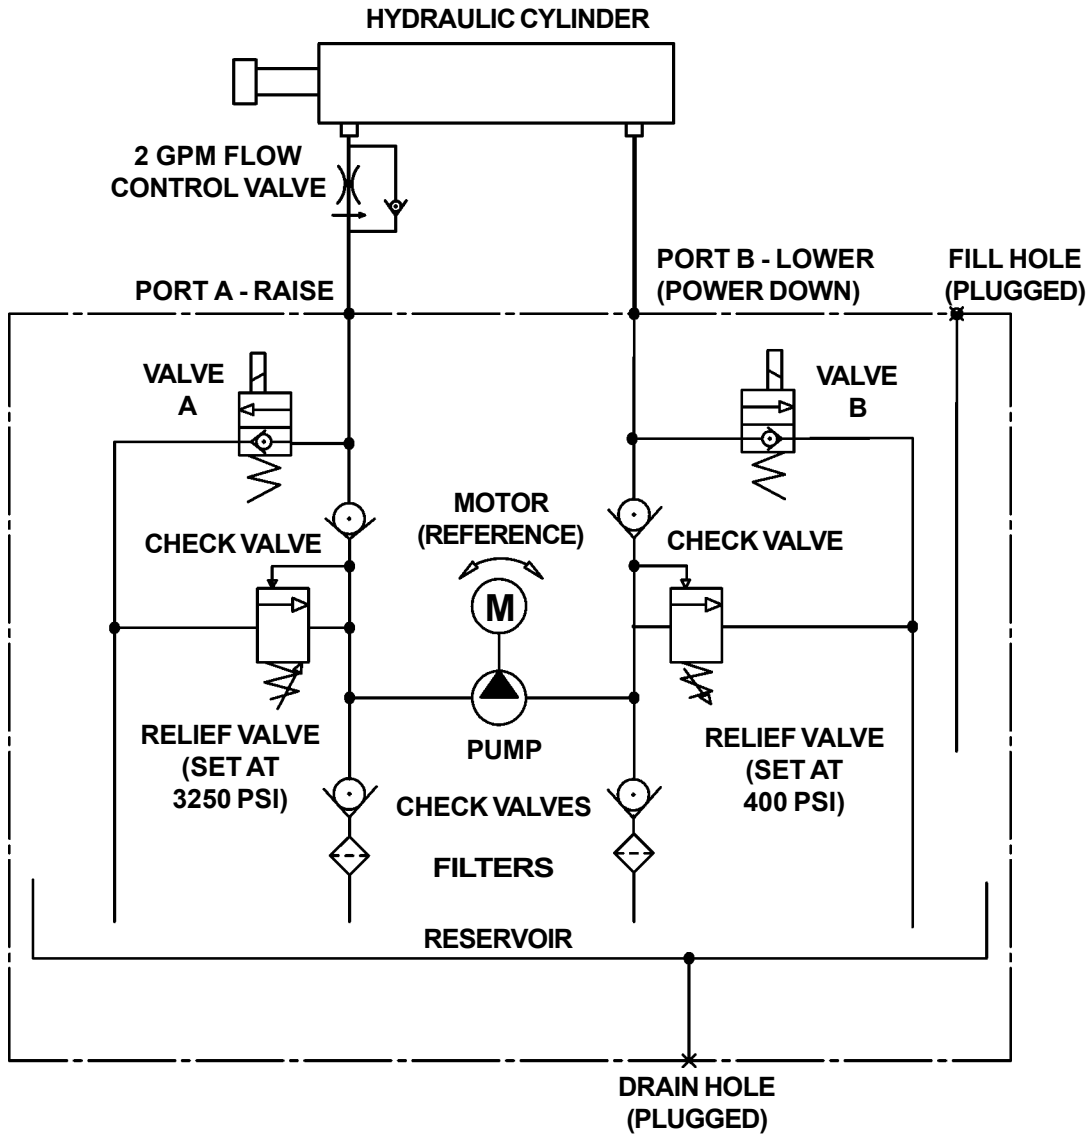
HYDRAULIC CYLINDER

2 GPM FLOW CONTROL VALVE

PORT A - RAISE

PORT B - LOWER (POWER DOWN)

FILL HOLE (PLUGGED)

VALVE A

VALVE B

MOTOR (REFERENCE)

CHECK VALVE

CHECK VALVE

M

RELIEF VALVE (SET AT 3250 PSI)

PUMP

RELIEF VALVE (SET AT 400 PSI)

CHECK VALVES

FILTERS

RESERVOIR

DRAIN HOLE (PLUGGED)